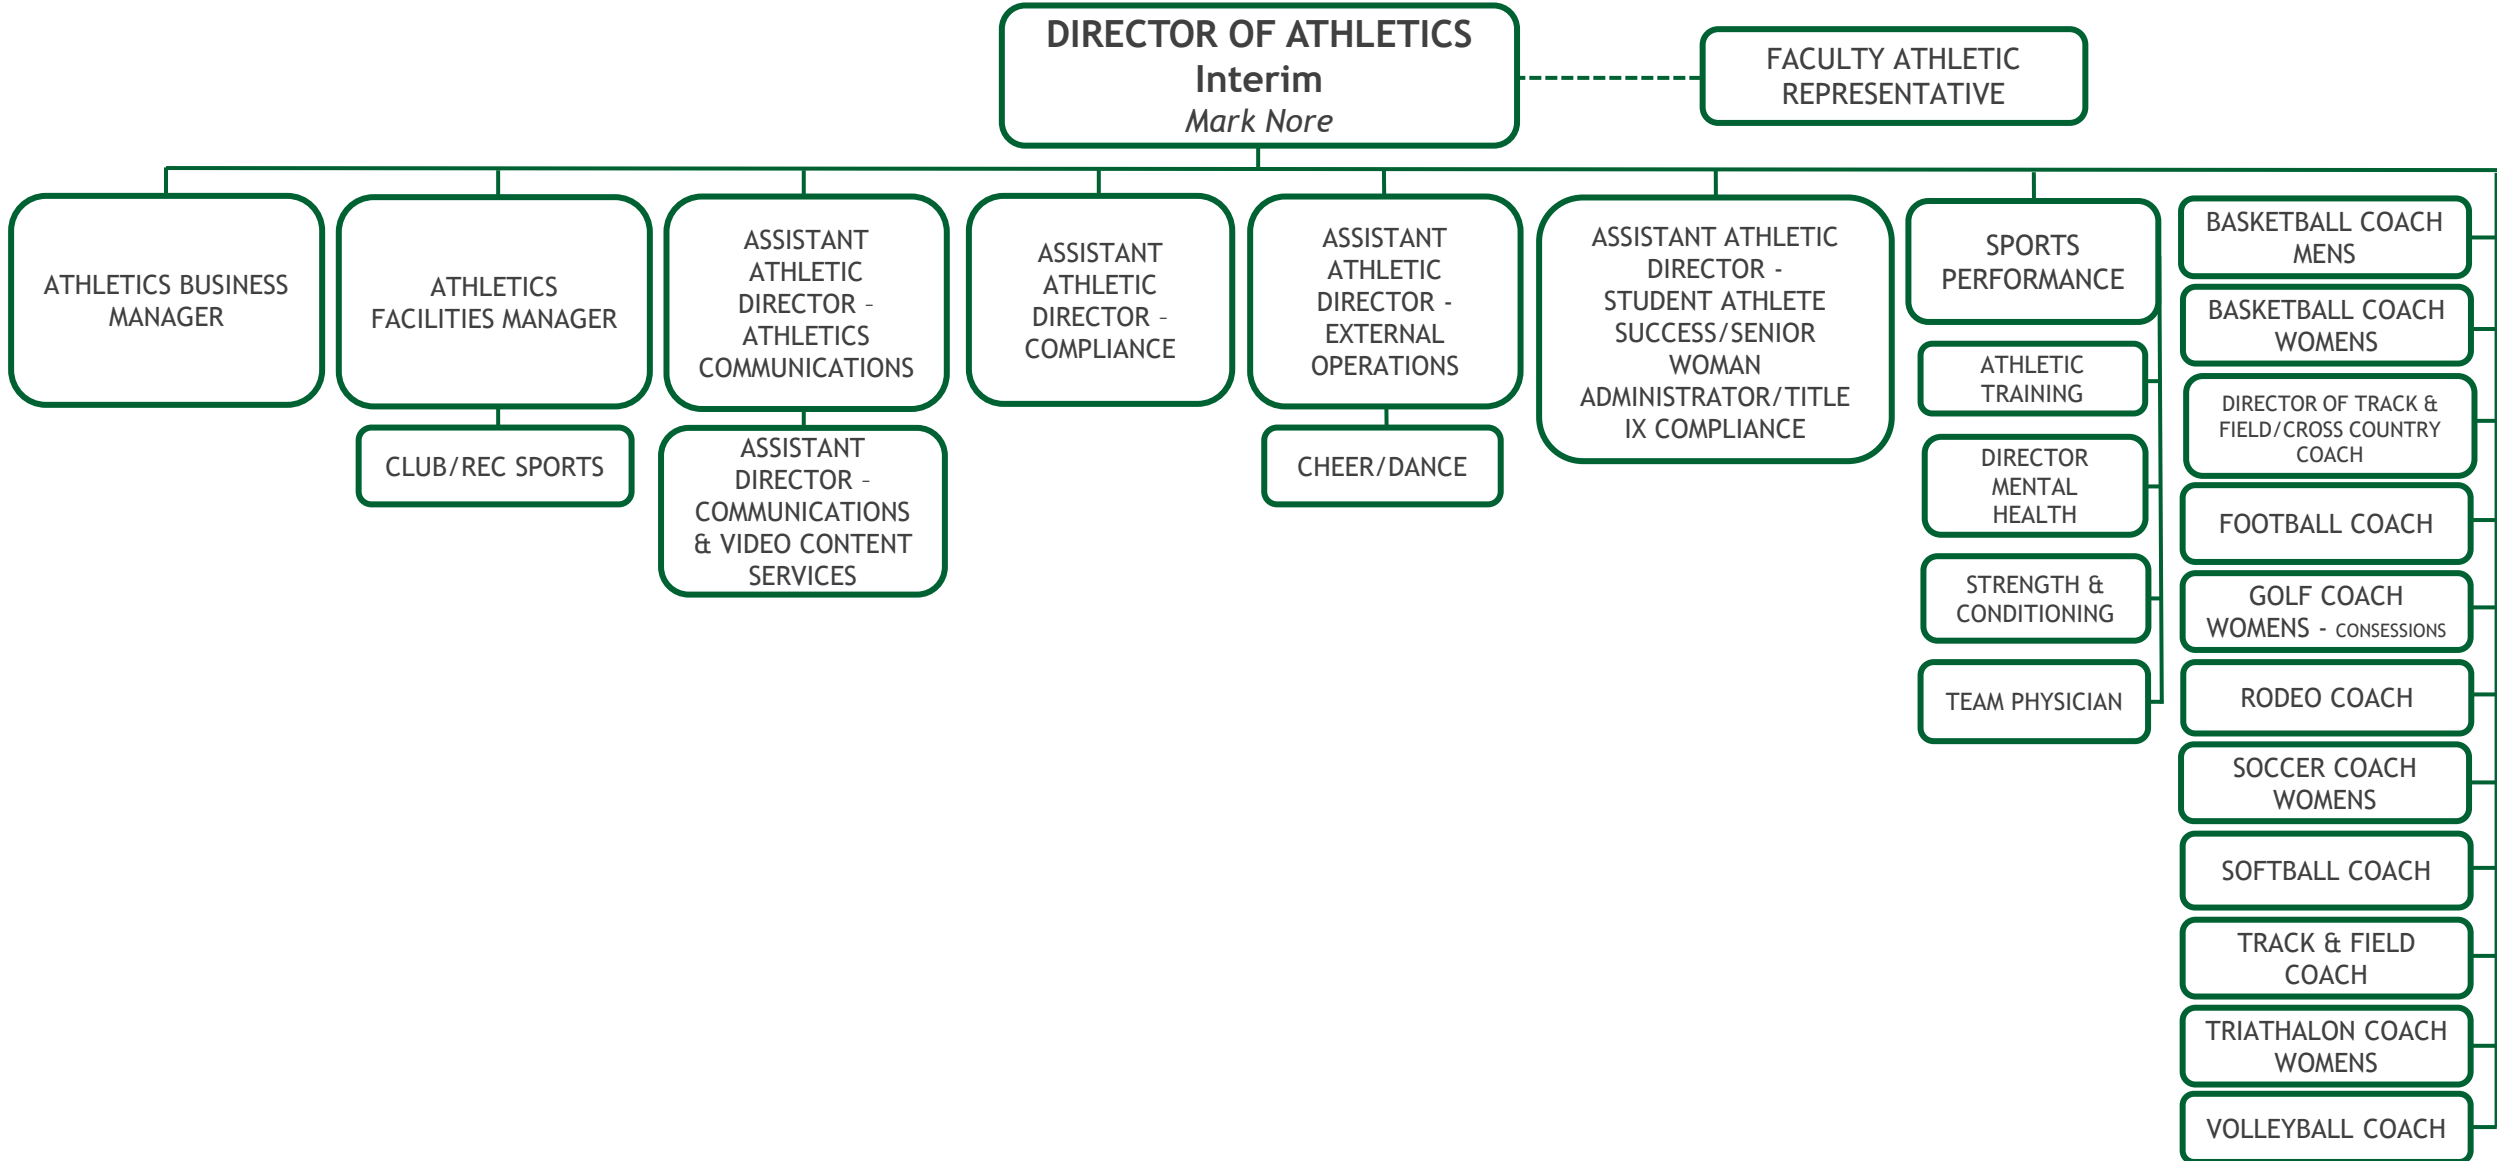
DIRECTOR OF ATHLETICS
Interim
Mark Nore

FACULTY ATHLETIC REPRESENTATIVE

ATHLETICS BUSINESS MANAGER

ATHLETICS FACILITIES MANAGER

CLUB/REC SPORTS

ASSISTANT ATHLETIC DIRECTOR - ATHLETICS COMMUNICATIONS

ASSISTANT DIRECTOR - COMMUNICATIONS & VIDEO CONTENT SERVICES

ASSISTANT ATHLETIC DIRECTOR - COMPLIANCE

ASSISTANT ATHLETIC DIRECTOR - EXTERNAL OPERATIONS

CHEER/DANCE

ASSISTANT ATHLETIC DIRECTOR - STUDENT ATHLETE SUCCESS/SENIOR WOMAN ADMINISTRATOR/TITLE IX COMPLIANCE

SPORTS PERFORMANCE

ATHLETIC TRAINING

DIRECTOR MENTAL HEALTH

STRENGTH & CONDITIONING

TEAM PHYSICIAN

BASKETBALL COACH MENS

BASKETBALL COACH WOMENS

DIRECTOR OF TRACK & FIELD/CROSS COUNTRY COACH

FOOTBALL COACH

GOLF COACH WOMENS - CONSESSIONS

RODEO COACH

SOCCER COACH WOMENS

SOFTBALL COACH

TRACK & FIELD COACH

TRIATHALON COACH WOMENS

VOLLEYBALL COACH